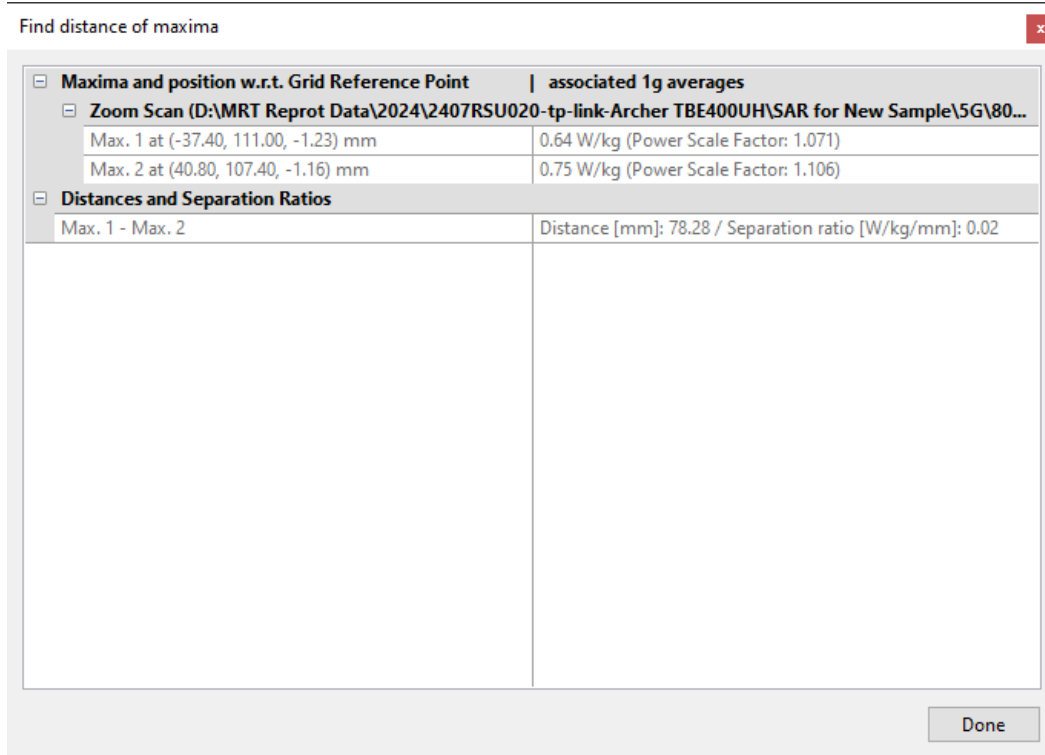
Find distance of maxima

x

⊟ Maxima and position w.r.t. Grid Reference Point | associated 1g averages

⊟ Zoom Scan (D:\MRT Reprot Data\2024\2407RSU020-tp-link-Archer TBE400UH\SAR for New Sample\5G\80...

| | |
|---|---|
| Max. 1 at (-37.40, 111.00, -1.23) mm | 0.64 W/kg (Power Scale Factor: 1.071) |
| Max. 2 at (40.80, 107.40, -1.16) mm | 0.75 W/kg (Power Scale Factor: 1.106) |

⊟ Distances and Separation Ratios

| | |
|---|---|
| Max. 1 - Max. 2 | Distance [mm]: 78.28 / Separation ratio [W/kg/mm]: 0.02 |

Done